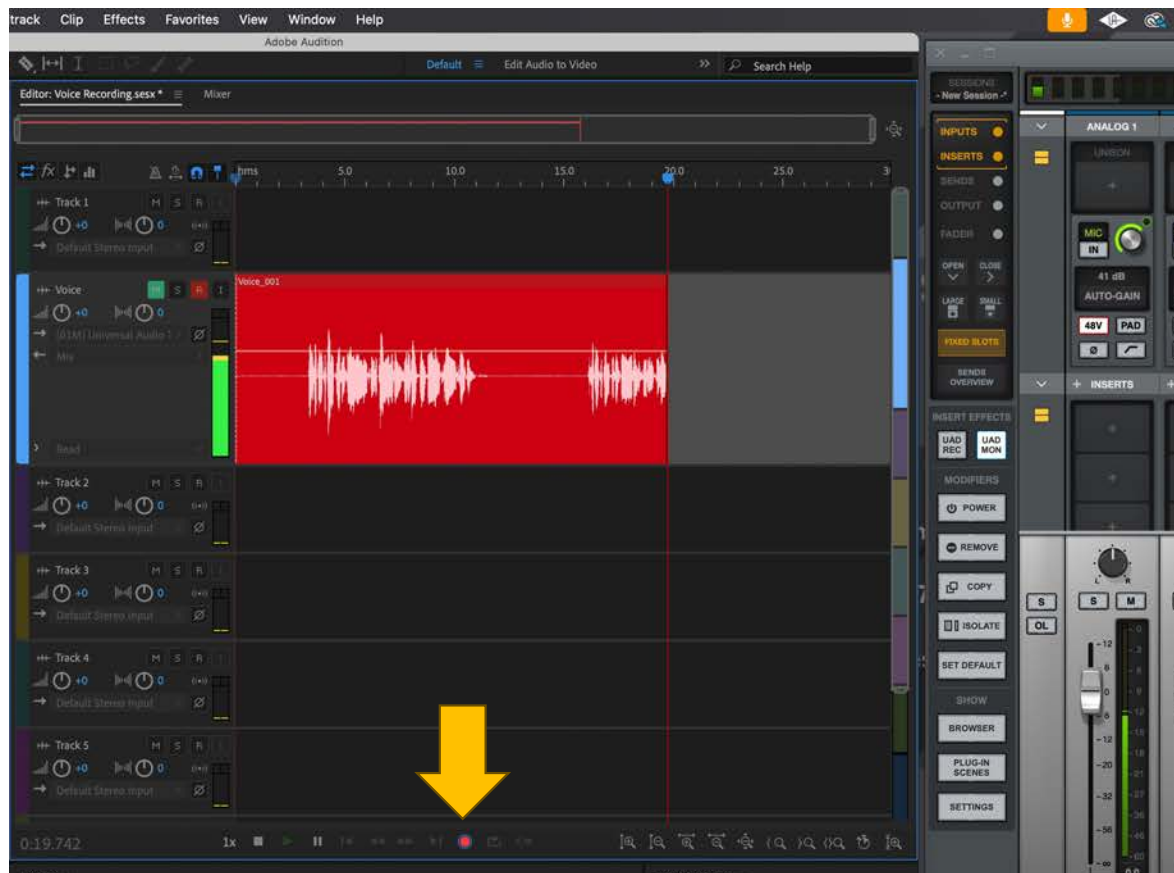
track Clip Effects Favorites View Window Help

Adobe Audition

Default ≡ Edit Audio to Video » Search Help

Editor: Voice Recording.sesx * ≡ Mixer

hms 5.0 10.0 15.0 20.0 25.0

Track 1 M S R I
+0 0
Default Stereo Input

Voice M S R I
+0 0
[01M] Universal Audio 1
Mix
Read

Voice_001

Track 2 M S R I
+0 0
Default Stereo Input

Track 3 M S R I
+0 0
Default Stereo Input

Track 4 M S R I
+0 0
Default Stereo Input

Track 5 M S R I
+0 0
Default Stereo Input

0:19.742 1x

SESSIONS
- New Session -

INPUTS
INSERTS
SENDS
OUTPUT
FADER
OPEN CLOSE
LARGE SMALL
FIXED SLOTS
SENDS OVERVIEW
INSERT EFFECTS
UAD REC UAD MON
MODIFIERS
POWER
REMOVE
COPY
ISOLATE
SET DEFAULT
SHOW
BROWSER
PLUG-IN SCENES
SETTINGS

ANALOG 1
UNISON
MIC
IN
41 dB
AUTO-GAIN
48V PAD
Ø
+ INSERTS
L R
S S M
OL
-12 6 0 6 -12 -20 -32 -56 -∞